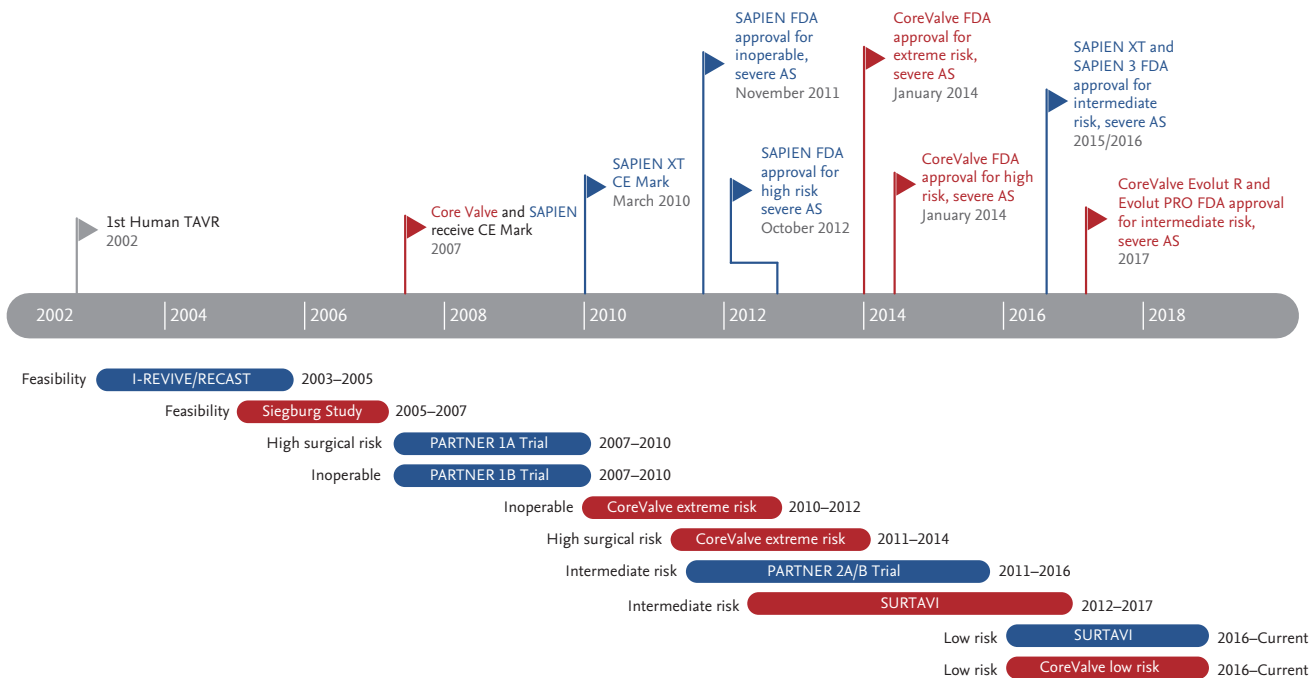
1st Human TAVR
2002

Core Valve and SAPIEN receive CE Mark
2007

SAPIEN XT CE Mark
March 2010

SAPIEN FDA approval for inoperable, severe AS
November 2011

SAPIEN FDA approval for high risk severe AS
October 2012

CoreValve FDA approval for extreme risk, severe AS
January 2014

CoreValve FDA approval for high risk, severe AS
January 2014

SAPIEN XT and SAPIEN 3 FDA approval for intermediate risk, severe AS
2015/2016

CoreValve Evolut R and Evolut PRO FDA approval for intermediate risk, severe AS
2017

2002 2004 2006 2008 2010 2012 2014 2016 2018

Feasibility I-REVIVE/RECAST 2003–2005
Feasibility Siegburg Study 2005–2007
High surgical risk PARTNER 1A Trial 2007–2010
Inoperable PARTNER 1B Trial 2007–2010
Inoperable CoreValve extreme risk 2010–2012
High surgical risk CoreValve extreme risk 2011–2014
Intermediate risk PARTNER 2A/B Trial 2011–2016
Intermediate risk SURTAVI 2012–2017
Low risk SURTAVI 2016–Current
Low risk CoreValve low risk 2016–Current